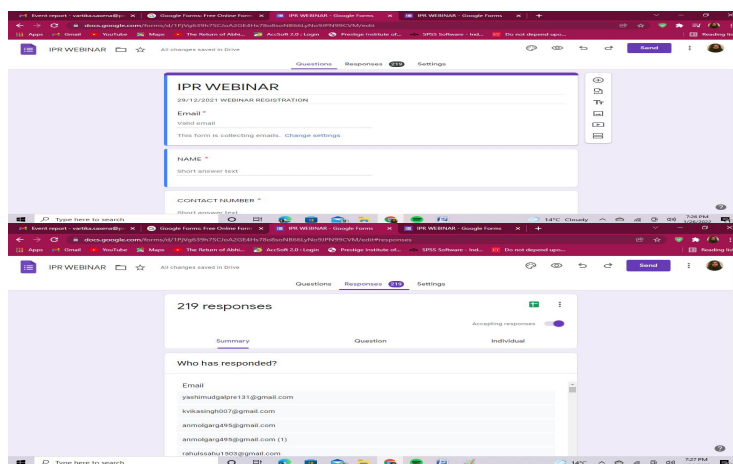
Event report - vartika.saxena@p: × Google Forms: Free Online Form × IPR WEBINAR - Google Forms × IPR WEBINAR - Google Forms × +

docs.google.com/forms/d/1PJVg659h75CJnA2GE4Hs78o8soN866LyNo9IPN99CVM/edit

Apps Gmail YouTube Maps The Return of Abhi... AccSoft 2.0 : Login Prestige Institute of... SPSS Software - Ind... Do not depend upo... Reading list

IPR WEBINAR All changes saved in Drive Send

Questions Responses 219 Settings

IPR WEBINAR

29/12/2021 WEBINAR REGISTRATION

Email *

Valid email

This form is collecting emails. Change settings

NAME *

Short answer text

CONTACT NUMBER *

Short answer text

Type here to search 14°C Cloudy 7:26 PM

Event report - vartika.saxena@p: × Google Forms: Free Online Form × IPR WEBINAR - Google Forms × IPR WEBINAR - Google Forms × +

docs.google.com/forms/d/1PJVg659h75CJnA2GE4Hs78o8soN866LyNo9IPN99CVM/edit#responses

Apps Gmail YouTube Maps The Return of Abhi... AccSoft 2.0 : Login Prestige Institute of... SPSS Software - Ind... Do not depend upo... Reading list

IPR WEBINAR All changes saved in Drive Send

Questions Responses 219 Settings

219 responses

Accepting responses

Summary Question Individual

Who has responded?

Email

yashimudgalpre131@gmail.com

kvikasingh007@gmail.com

anmolgarg495@gmail.com

anmolgarg495@gmail.com (1)

rahulssahu1803@gmail.com

Type here to search 14°C 7:27 PM